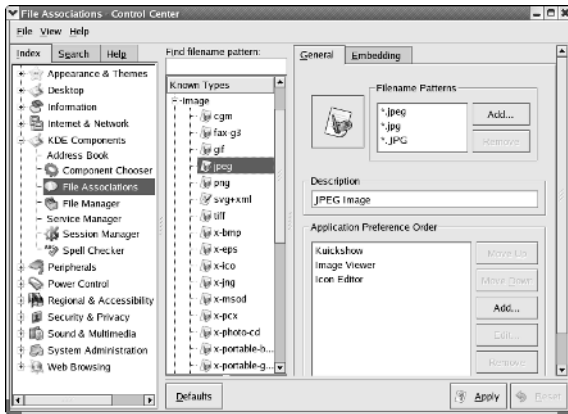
File Associations  Control Center

File  View  Help

Index  Search  Help

Appearance & Themes
Desktop
Information
Internet & Network
KDE Components
Address Book
Component Chooser
File Associations
File Manager
Service Manager
Session Manager
Spell Checker
Peripherals
Power Control
Regional & Accessibility
Security & Privacy
Sound & Multimedia
System Administration
Web Browsing

Find filename pattern:

Known Types
image
cgm
fax-g3
gif
jpeg
png
svg+xml
tiff
x-bmp
x-eps
x-ico
x-jng
x-msod
x-pcx
x-photo-cd
x-portable-b...
x-portable-g...

General  Embedding

Filename Patterns
*.jpeg
*.jpg
*.JPG

Add...
Remove

Description
JPEG Image

Application Preference Order
Kuickshow
Image Viewer
Icon Editor

Move Up
Move Down
Add...
Edit...
Remove

Defaults

Apply  Reset